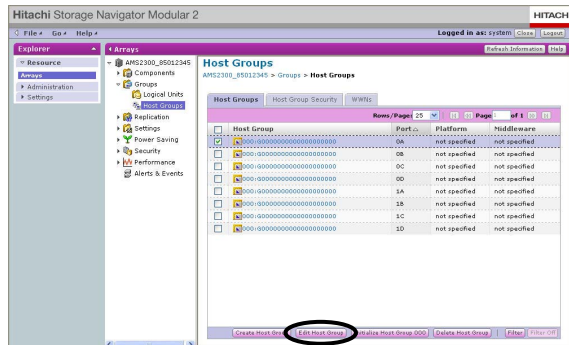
Hitachi Storage Navigator Modular 2

HITACH

File Go Help

Logged in as: system Close Logout

Explorer

Arrays

Refresh Information Help

Resource

Arrays

Administration

Settings

AMS2300_85012345

Components

Groups

Logical Units

Host Groups

Replication

Settings

Power Saving

Security

Performance

Alerts & Events

Host Groups

AMS2300_85012345 > Groups > Host Groups

Host Groups | Host Group Security | WWNs

Rows/Page: 25 Page 1 of 1

| | Host Group | Port | Platform | Middleware |
|---|---|---|---|---|
| ☑ | 000:G000000000000000000 | 0A | not specified | not specified |
| ☐ | 000:G000000000000000000 | 0B | not specified | not specified |
| ☐ | 000:G000000000000000000 | 0C | not specified | not specified |
| ☐ | 000:G000000000000000000 | 0D | not specified | not specified |
| ☐ | 000:G000000000000000000 | 1A | not specified | not specified |
| ☐ | 000:G000000000000000000 | 1B | not specified | not specified |
| ☐ | 000:G000000000000000000 | 1C | not specified | not specified |
| ☐ | 000:G000000000000000000 | 1D | not specified | not specified |

Create Host Gro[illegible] Edit Host Group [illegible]nitialize Host Group 000 Delete Host Group Filter Filter Off